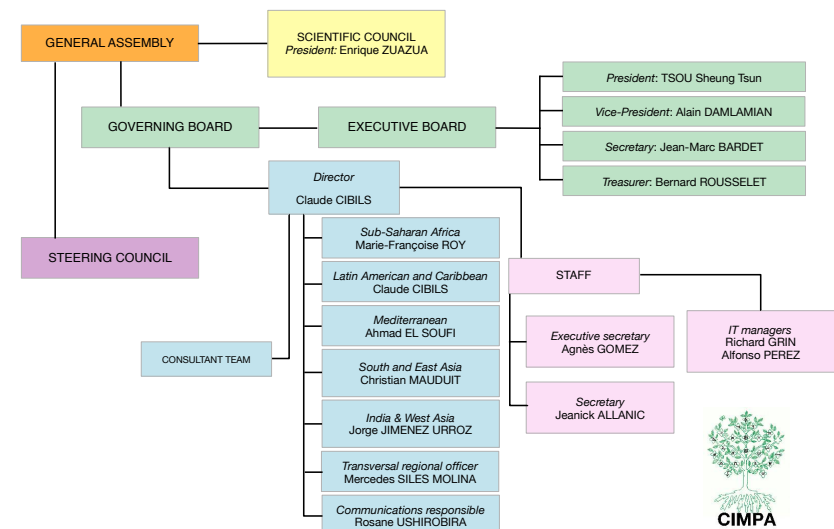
GENERAL ASSEMBLY

SCIENTIFIC COUNCIL
President: Enrique ZUAZUA

President: TSOU Sheung Tsun

Vice-President: Alain DAMLAMIAN

GOVERNING BOARD

EXECUTIVE BOARD

Secretary: Jean-Marc BARDET

Treasurer: Bernard ROUSSELET

Director
Claude CIBILS

STEERING COUNCIL

Sub-Saharan Africa
Marie-Françoise ROY

Latin American and Caribbean
Claude CIBILS

STAFF

Mediterranean
Ahmad EL SOUFI

Executive secretary
Agnès GOMEZ

IT managers
Richard GRIN
Alfonso PEREZ

CONSULTANT TEAM

South and East Asia
Christian MAUDUIT

Secretary
Jeanick ALLANIC

India & West Asia
Jorge JIMENEZ URROZ

Transversal regional officer
Mercedes SILES MOLINA

Communications responsible
Rosane USHIROBIRA

CIMPA